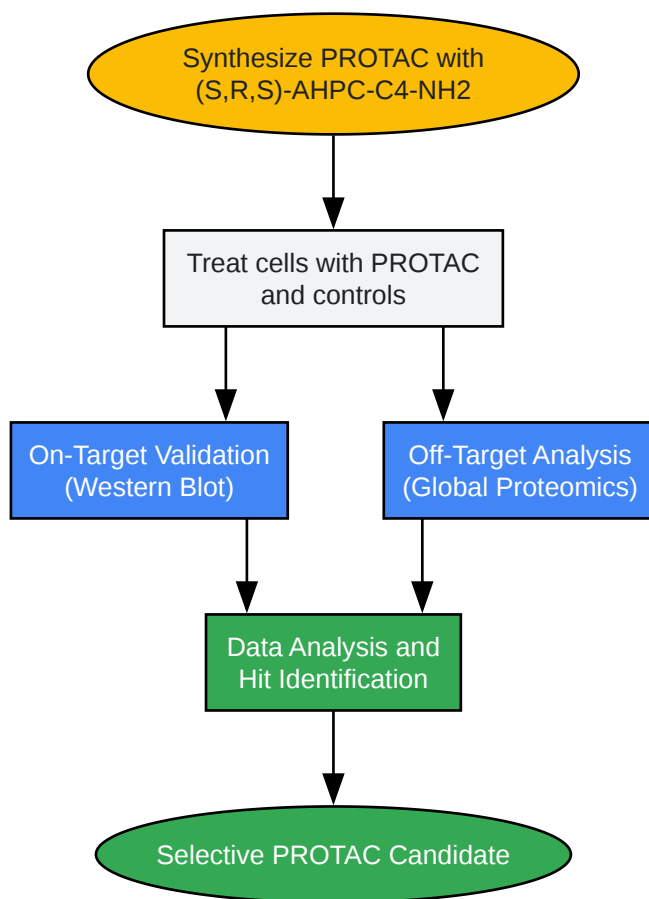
Synthesize PROTAC with (S,R,S)-AHPC-C4-NH2

Treat cells with PROTAC and controls

On-Target Validation (Western Blot)

Off-Target Analysis (Global Proteomics)

Data Analysis and Hit Identification

Selective PROTAC Candidate